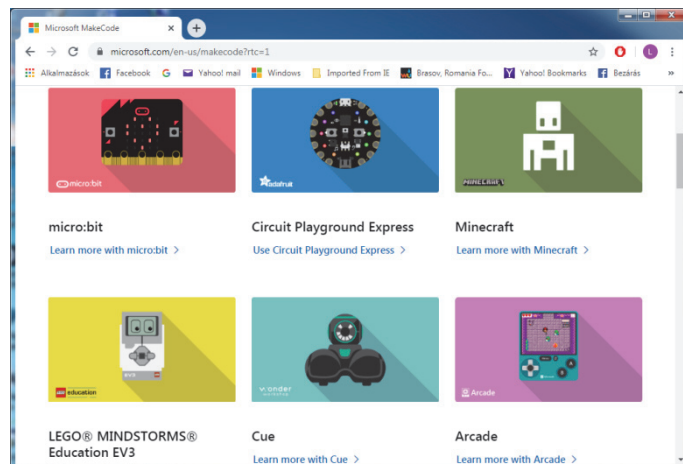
Microsoft MakeCode

microsoft.com/en-us/makecode?rtc=1

Alkalmazások Facebook G Yahoo! mail Windows Imported From IE Brasov, Romania Fo... Yahoo! Bookmarks Bezárás »

micro:bit

adafruit

MINECRAFT

micro:bit

Learn more with micro:bit >

Circuit Playground Express

Use Circuit Playground Express >

Minecraft

Learn more with Minecraft >

LEGO education

wonder workshop

Arcade

LEGO® MINDSTORMS® Education EV3

Cue

Learn more with Cue >

Arcade

Learn more with Arcade >